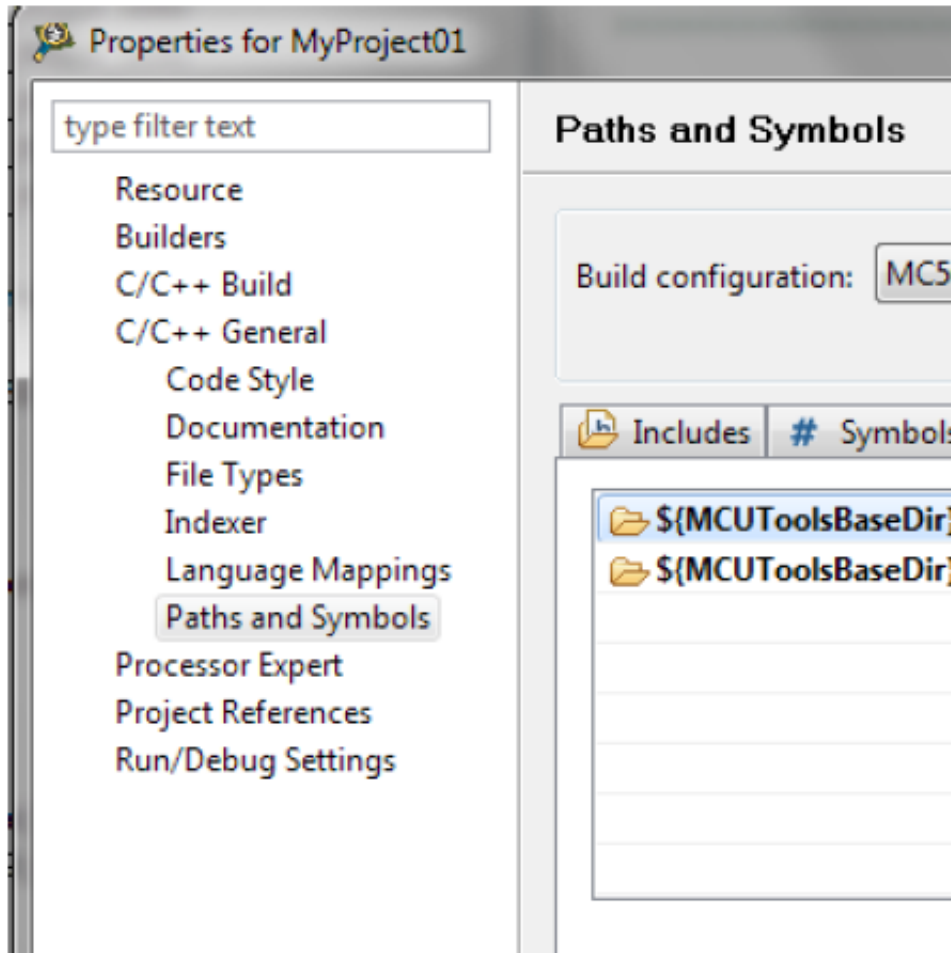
Properties for MyProject01

type filter text

Resource
Builders
C/C++ Build
C/C++ General
Code Style
Documentation
File Types
Indexer
Language Mappings
Paths and Symbols
Processor Expert
Project References
Run/Debug Settings

Paths and Symbols

Build configuration: MC5

Includes # Symbols

${MCUToolsBaseDir}
${MCUToolsBaseDir}